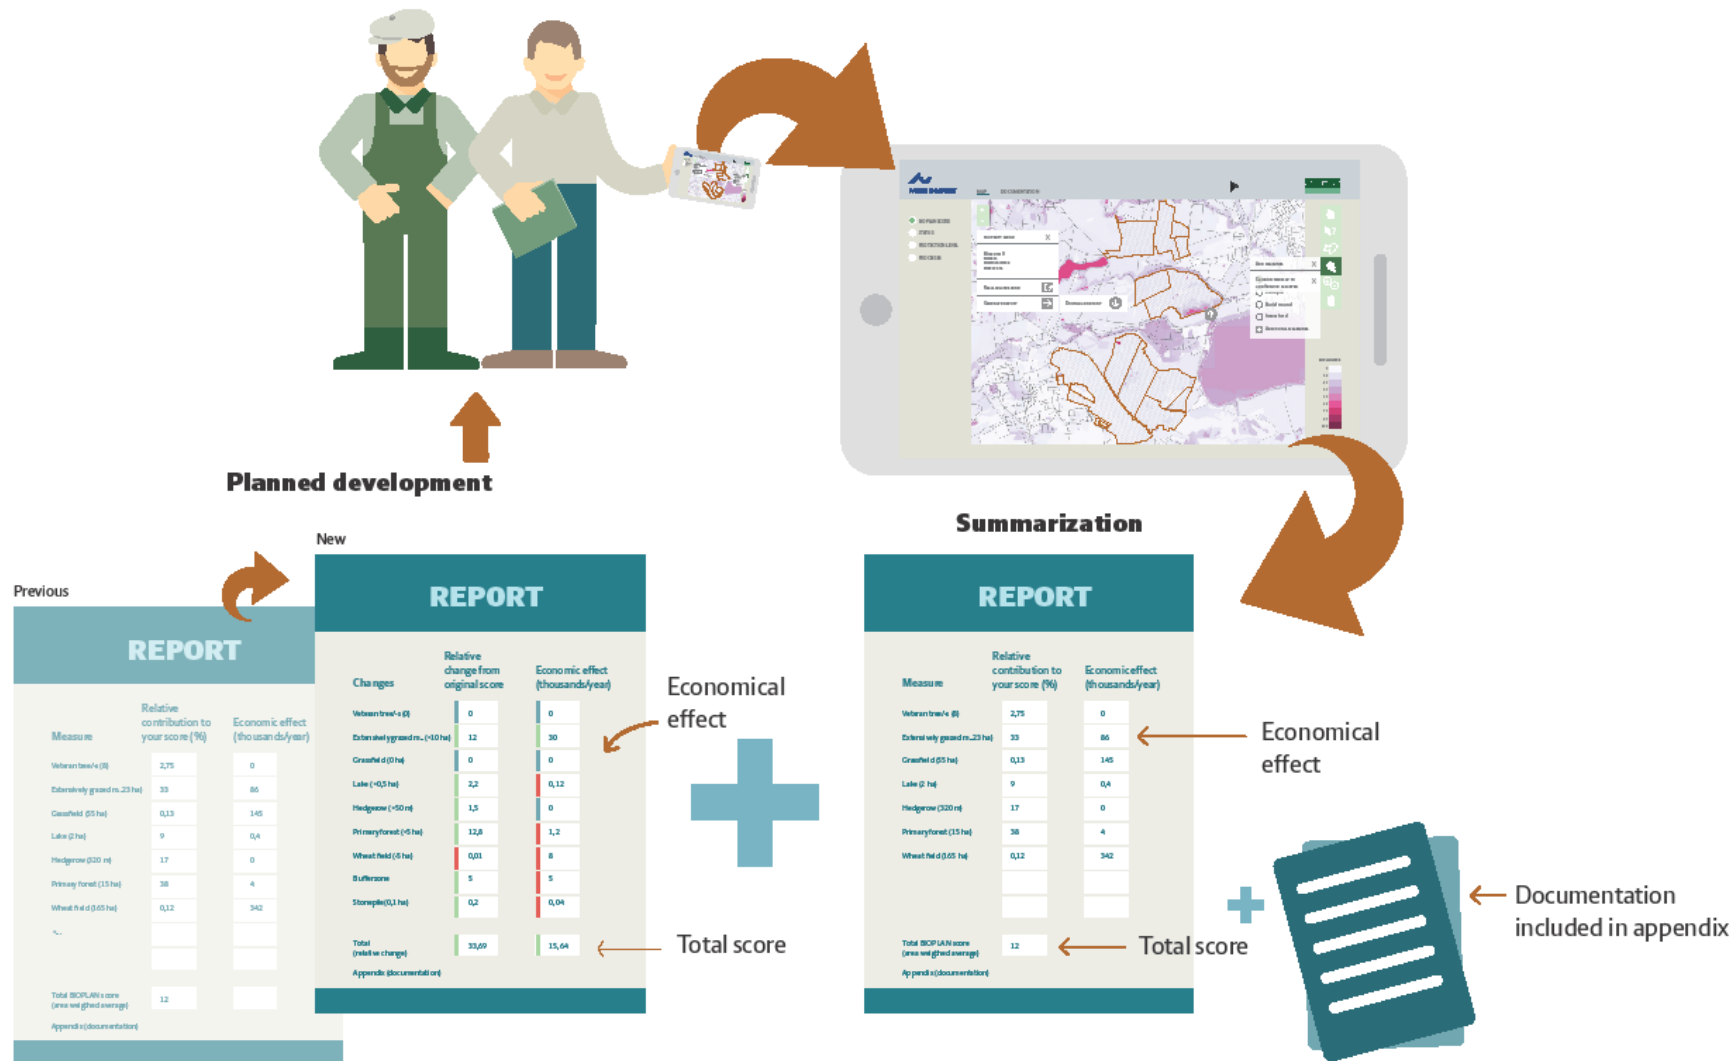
Planned development

Summarization

Previous

REPORT

| Measure | Relative contribution to your score (%) | Economic effect (thousands/year) |
|---|---|---|
| Veteran tree/s (8) | 2,75 | 0 |
| Extensively grazed m. 23 ha) | 33 | 86 |
| Grassfield (55 ha) | 0,13 | 145 |
| Lake (2 ha) | 9 | 0,4 |
| Hedgerow (320 m) | 17 | 0 |
| Primary forest (15 ha) | 38 | 4 |
| Wheat field (165 ha) | 0,12 | 342 |
| ... | | |

Total BIOPLAN score (area weighted average) 12

Appendix (documentation)

New

REPORT

| Changes | Relative change from original score | Economic effect (thousands/year) |
|---|---|---|
| Veteran tree/s (0) | 0 | 0 |
| Extensively grazed m. (+10 ha) | 12 | 30 |
| Grassfield (0 ha) | 0 | 0 |
| Lake (+0,5 ha) | 2,2 | 0,12 |
| Hedgerow (+50 m) | 1,5 | 0 |
| Primary forest (+5 ha) | 12,8 | 1,2 |
| Wheat field (-5 ha) | 0,01 | 8 |
| Bufferzone | 5 | 5 |
| Stonepile (0,1 ha) | 0,2 | 0,04 |

Total (relative change) 33,69 15,64

Appendix (documentation)

Economical effect

Total score

REPORT

| Measure | Relative contribution to your score (%) | Economic effect (thousands/year) |
|---|---|---|
| Veteran tree/s (8) | 2,75 | 0 |
| Extensively grazed m. 23 ha) | 33 | 86 |
| Grassfield (55 ha) | 0,13 | 145 |
| Lake (2 ha) | 9 | 0,4 |
| Hedgerow (320 m) | 17 | 0 |
| Primary forest (15 ha) | 38 | 4 |
| Wheat field (165 ha) | 0,12 | 342 |

Total BIOPLAN score (area weighted average) 12

Appendix (documentation)

Economical effect

Total score

Documentation included in appendix